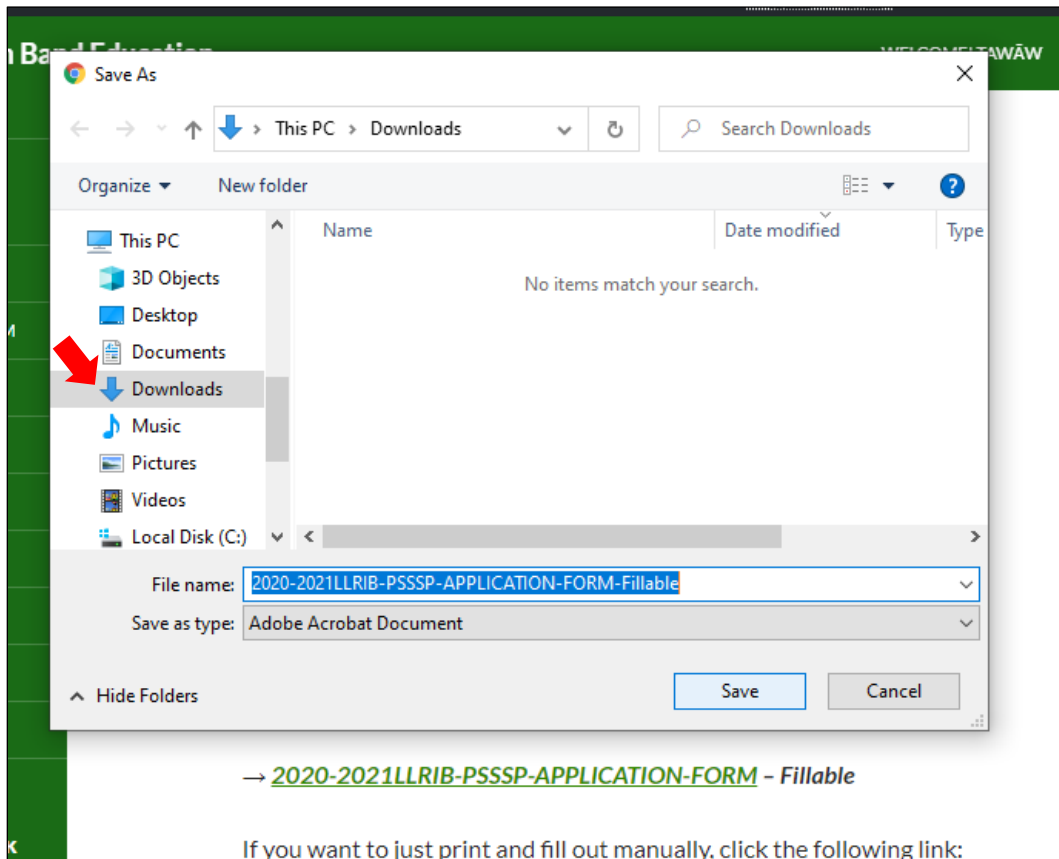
n Band Education

WELCOME! TAWĀW

Save As

This PC > Downloads

Search Downloads

Organize ▾ New folder

Name

Date modified

Type

No items match your search.

This PC

3D Objects

Desktop

Documents

Downloads

Music

Pictures

Videos

Local Disk (C:)

File name: 2020-2021LLRIB-PSSSP-APPLICATION-FORM-Fillable

Save as type: Adobe Acrobat Document

Hide Folders

Save

Cancel

→ 2020-2021LLRIB-PSSSP-APPLICATION-FORM – Fillable

If you want to just print and fill out manually, click the following link: